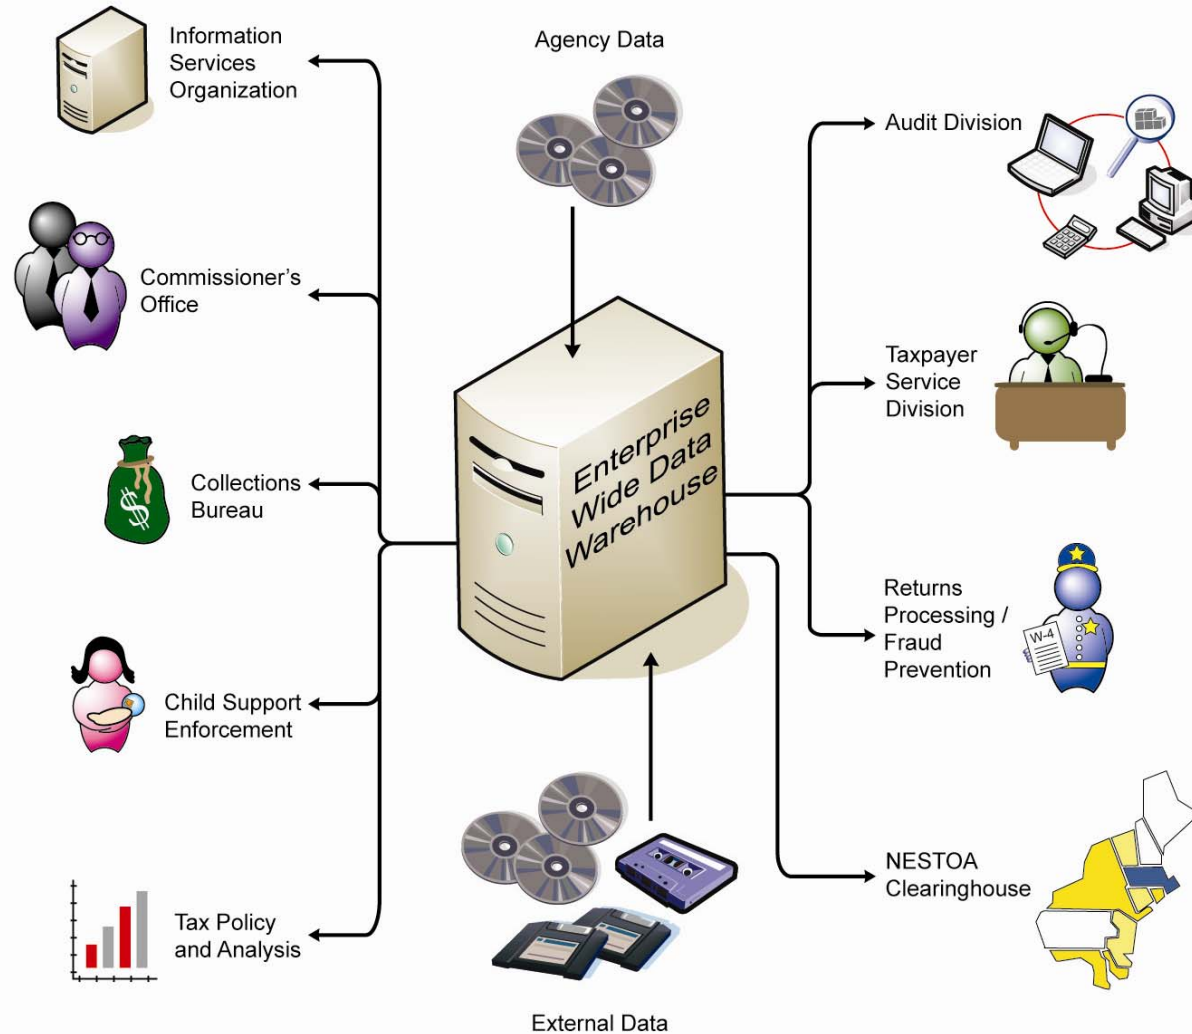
Information Services Organization

Agency Data

Audit Division

Commissioner's Office

Taxpayer Service Division

Enterprise Wide Data Warehouse

Collections Bureau

Returns Processing / Fraud Prevention

W-4

Child Support Enforcement

NESTOA Clearinghouse

Tax Policy and Analysis

External Data